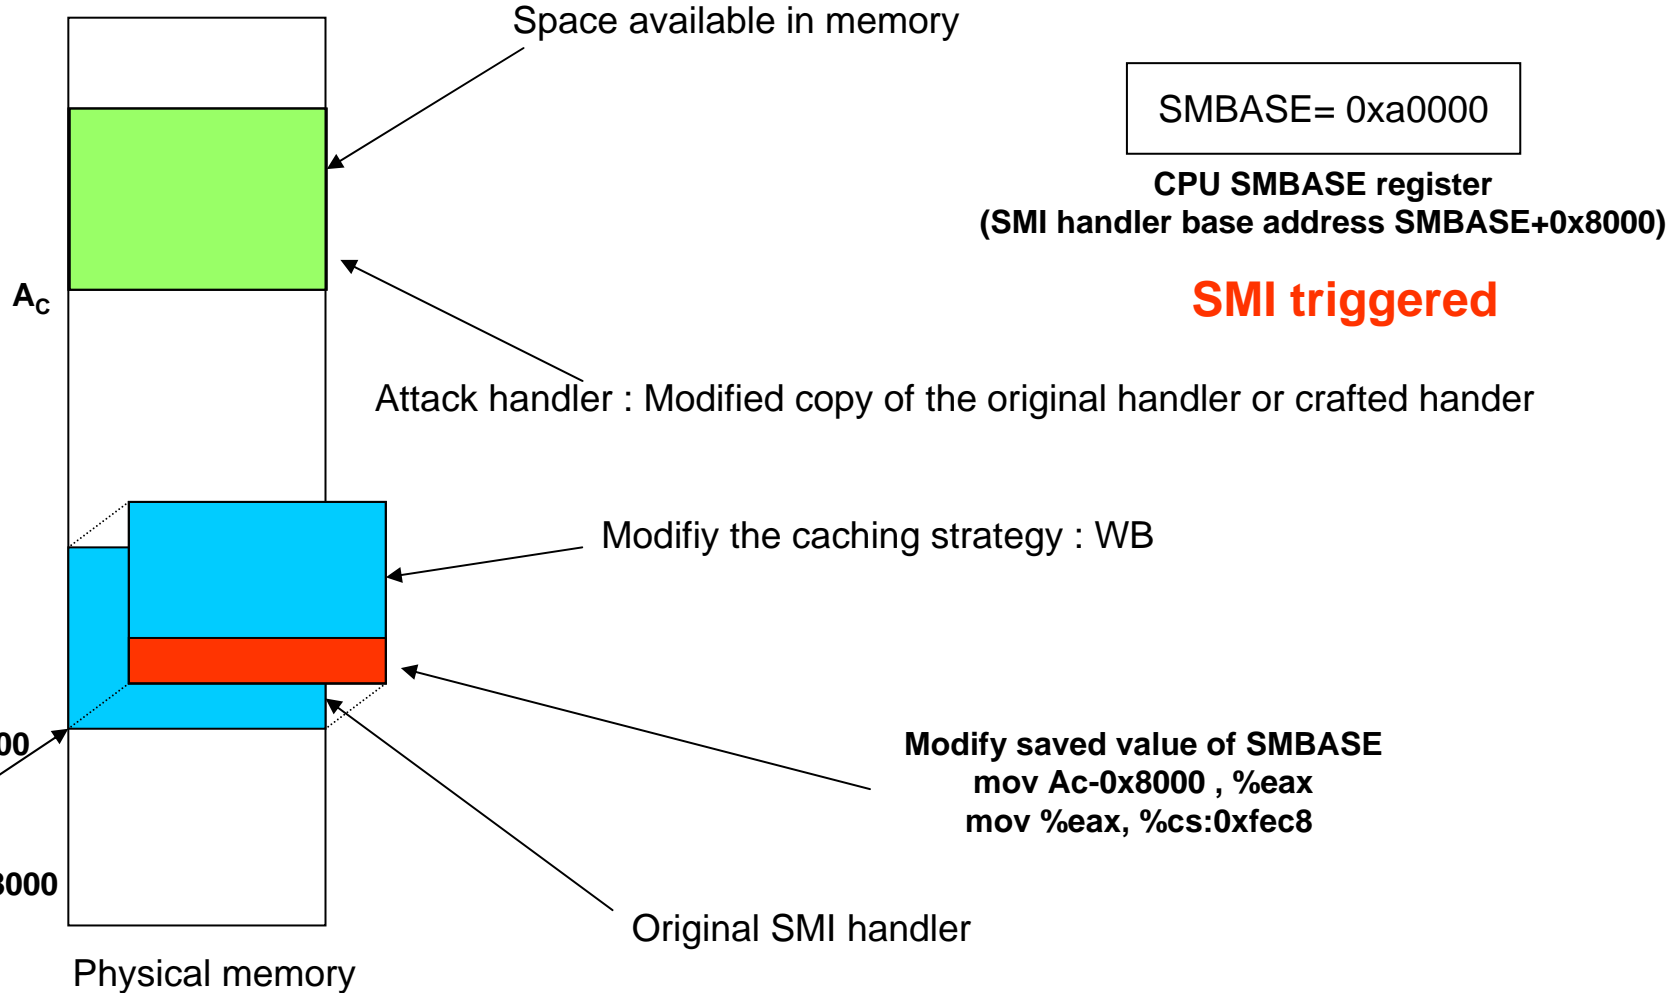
Space available in memory

SMBASE= 0xa0000

CPU SMBASE register
(SMI handler base address SMBASE+0x8000)

SMI triggered

$A_C$

Attack handler : Modified copy of the original handler or crafted hander

Modifiy the caching strategy : WB

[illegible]00

Modify saved value of SMBASE
mov Ac-0x8000 , %eax
mov %eax, %cs:0xfec8

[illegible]000

Original SMI handler

Physical memory